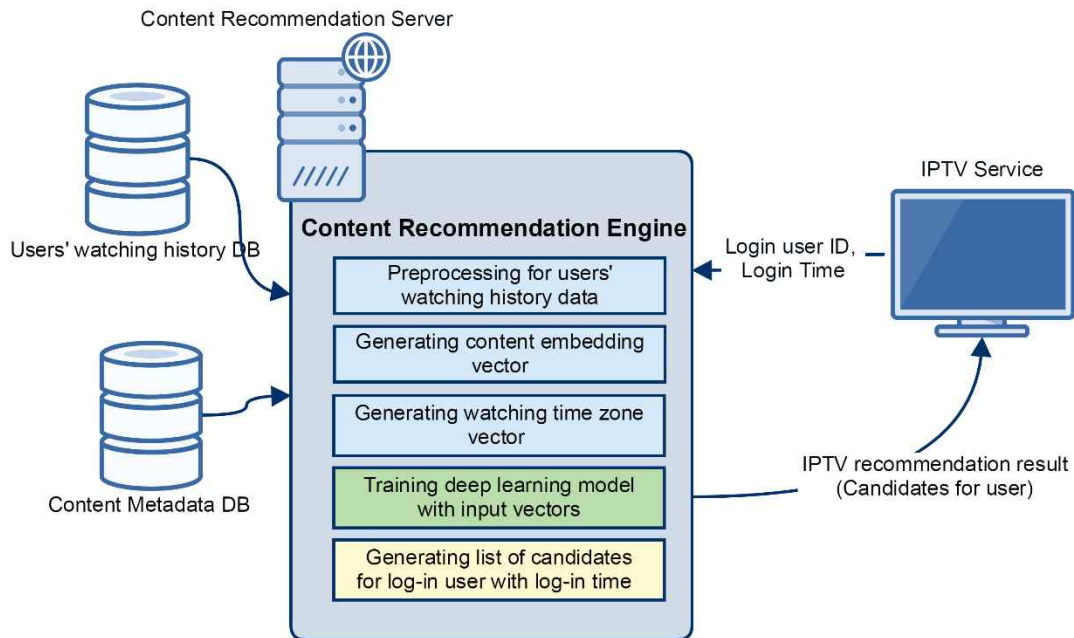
Content Recommendation Server

Users' watching history DB

Content Metadata DB

Content Recommendation Engine

Preprocessing for users' watching history data

Generating content embedding vector

Generating watching time zone vector

Training deep learning model with input vectors

Generating list of candidates for log-in user with log-in time

IPTV Service

Login user ID, Login Time

IPTV recommendation result (Candidates for user)